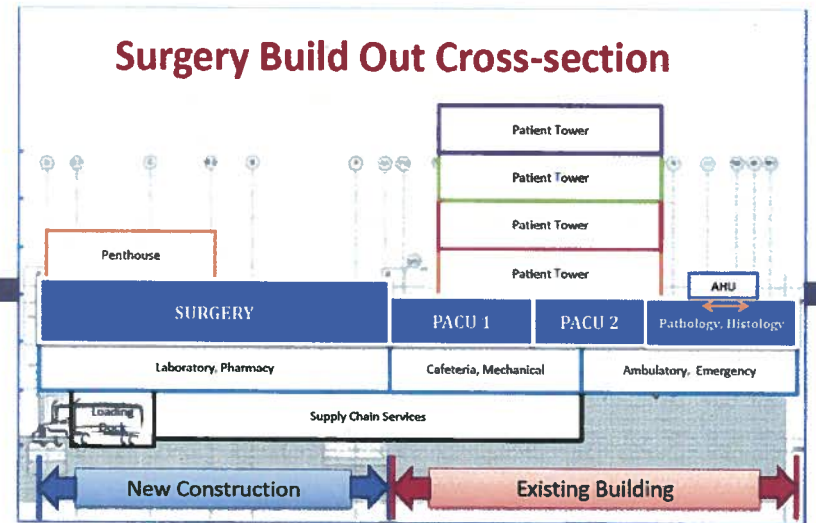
Surgery Build Out Cross-section

Patient Tower

Patient Tower

Patient Tower

Patient Tower

Penthouse

AHU

SURGERY

PACU 1

PACU 2

Pathology, Histology

Laboratory, Pharmacy

Cafeteria, Mechanical

Ambulatory, Emergency

Loading Dock

Supply Chain Services

New Construction

Existing Building